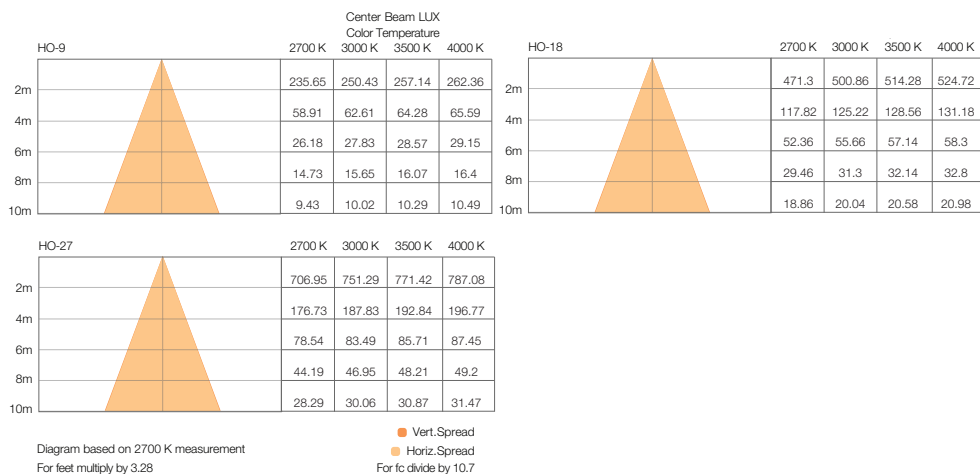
Center Beam LUX
Color Temperature

HO-9

| | 2700 K | 3000 K | 3500 K | 4000 K |
|---|---|---|---|---|
| 2m | 235.65 | 250.43 | 257.14 | 262.36 |
| 4m | 58.91 | 62.61 | 64.28 | 65.59 |
| 6m | 26.18 | 27.83 | 28.57 | 29.15 |
| 8m | 14.73 | 15.65 | 16.07 | 16.4 |
| 10m | 9.43 | 10.02 | 10.29 | 10.49 |

HO-18

| | 2700 K | 3000 K | 3500 K | 4000 K |
|---|---|---|---|---|
| 2m | 471.3 | 500.86 | 514.28 | 524.72 |
| 4m | 117.82 | 125.22 | 128.56 | 131.18 |
| 6m | 52.36 | 55.66 | 57.14 | 58.3 |
| 8m | 29.46 | 31.3 | 32.14 | 32.8 |
| 10m | 18.86 | 20.04 | 20.58 | 20.98 |

HO-27

| | 2700 K | 3000 K | 3500 K | 4000 K |
|---|---|---|---|---|
| 2m | 706.95 | 751.29 | 771.42 | 787.08 |
| 4m | 176.73 | 187.83 | 192.84 | 196.77 |
| 6m | 78.54 | 83.49 | 85.71 | 87.45 |
| 8m | 44.19 | 46.95 | 48.21 | 49.2 |
| 10m | 28.29 | 30.06 | 30.87 | 31.47 |

Diagram based on 2700 K measurement
For feet multiply by 3.28

Vert.Spread
Horiz.Spread
For fc divide by 10.7